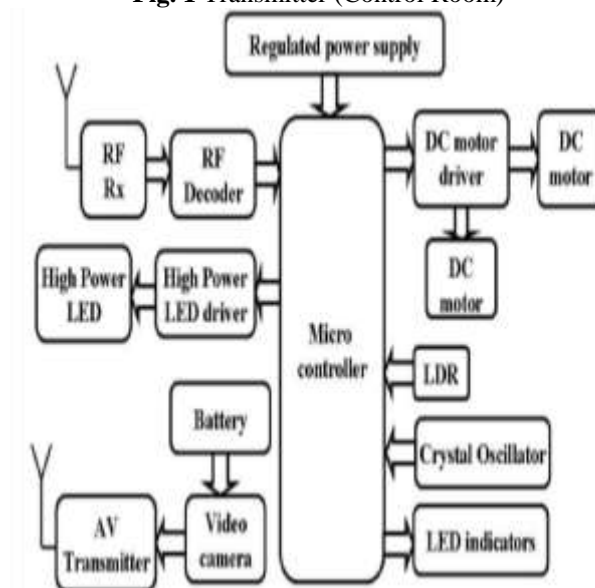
Fig. 1 Transmitter (Control Room)

Regulated power supply

RF Rx

RF Decoder

Micro controller

DC motor driver

DC motor

DC motor

High Power LED

High Power LED driver

LDR

Battery

Crystal Oscillator

AV Transmitter

Video camera

LED indicators